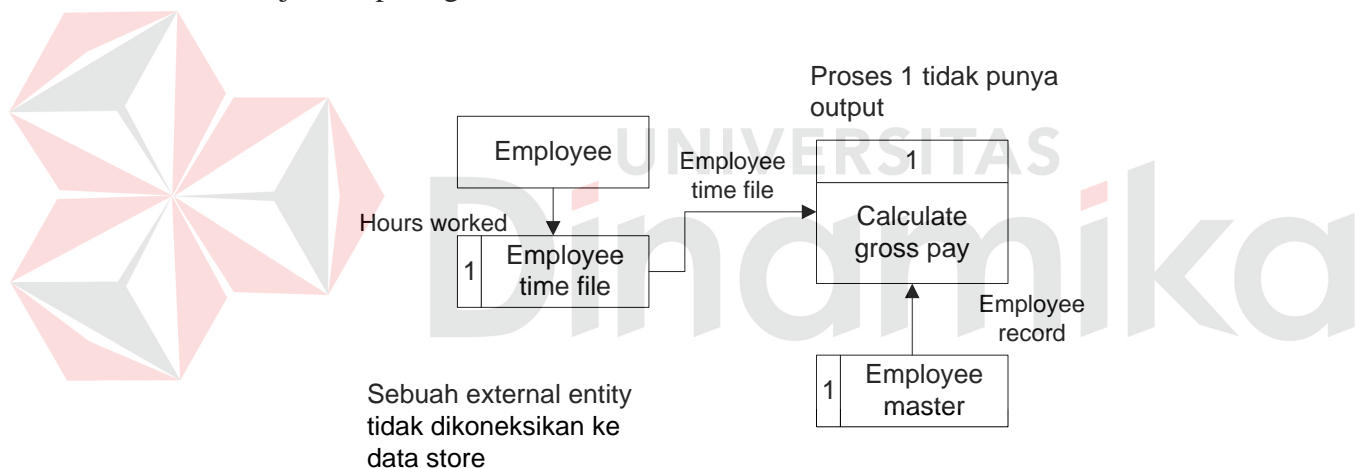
Proses 1 tidak punya output

Employee

Employee time file

1

Calculate gross pay

Hours worked

1 Employee time file

Employee record

1 Employee master

Sebuah external entity tidak dikoneksikan ke data store

UNIVERSITAS Dinamika